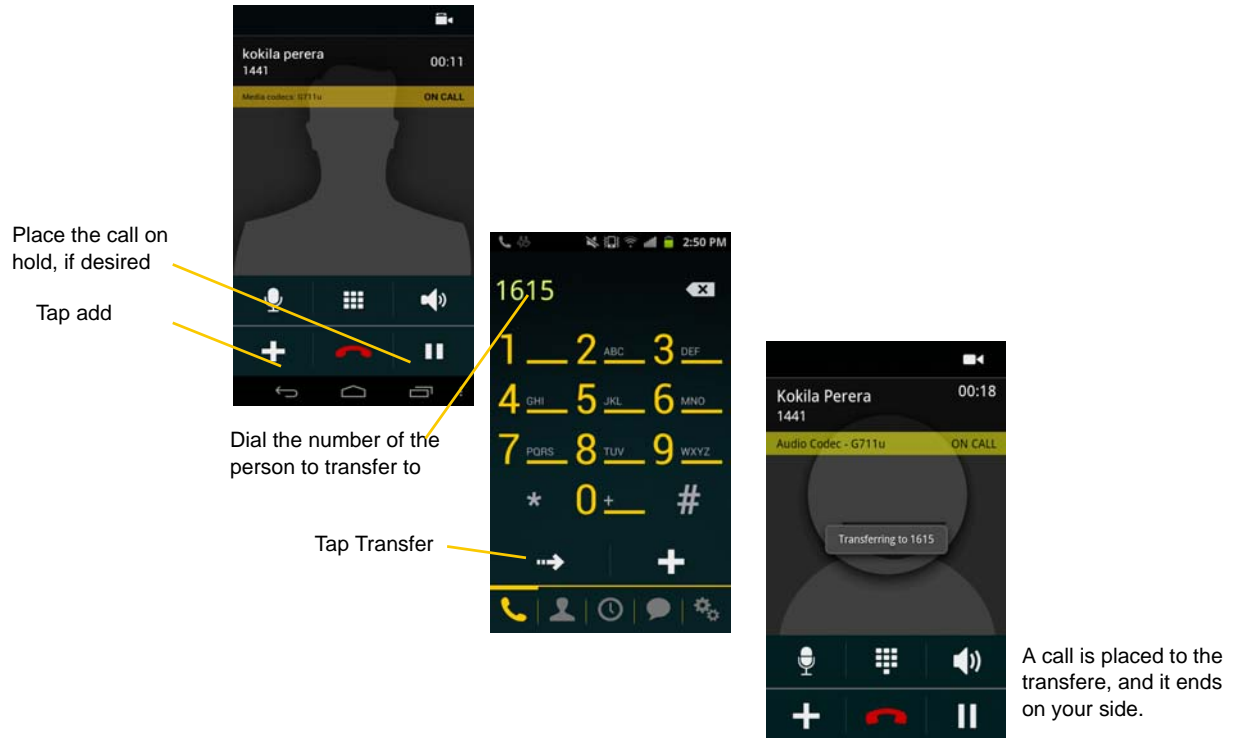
kokila perera
1441
00:11
Media codecs: G711u
ON CALL

Place the call on hold, if desired

Tap add

2:50 PM
1615
1
2 ABC
3 DEF
4 GHI
5 JKL
6 MNO
7 PQRS
8 TUV
9 WXYZ
*
0 +
#

Dial the number of the person to transfer to

Tap Transfer

Kokila Perera
1441
00:18
Audio Codec - G711u
ON CALL
Transferring to 1615

A call is placed to the transfere, and it ends on your side.